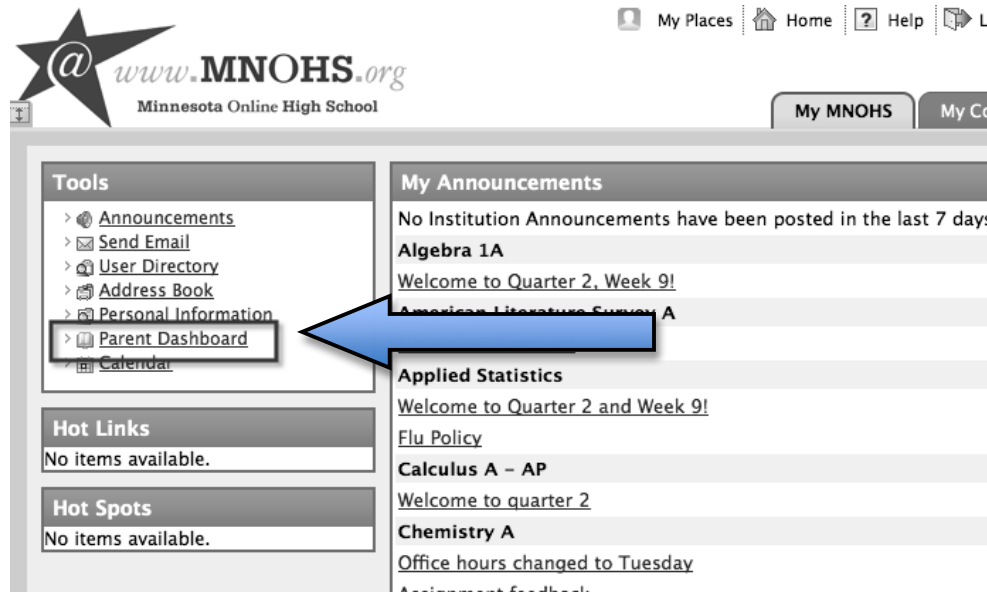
@ www.MNOHS.org
Minnesota Online High School

My Places | Home | Help | L

My MNOHS | My Co

Tools
Announcements
Send Email
User Directory
Address Book
Personal Information
Parent Dashboard
Calendar

Hot Links
No items available.

Hot Spots
No items available.

My Announcements
No Institution Announcements have been posted in the last 7 days
Algebra 1A
Welcome to Quarter 2, Week 9!
American Literature Survey A
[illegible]
Applied Statistics
Welcome to Quarter 2 and Week 9!
Flu Policy
Calculus A - AP
Welcome to quarter 2
Chemistry A
Office hours changed to Tuesday
Assignment feedback